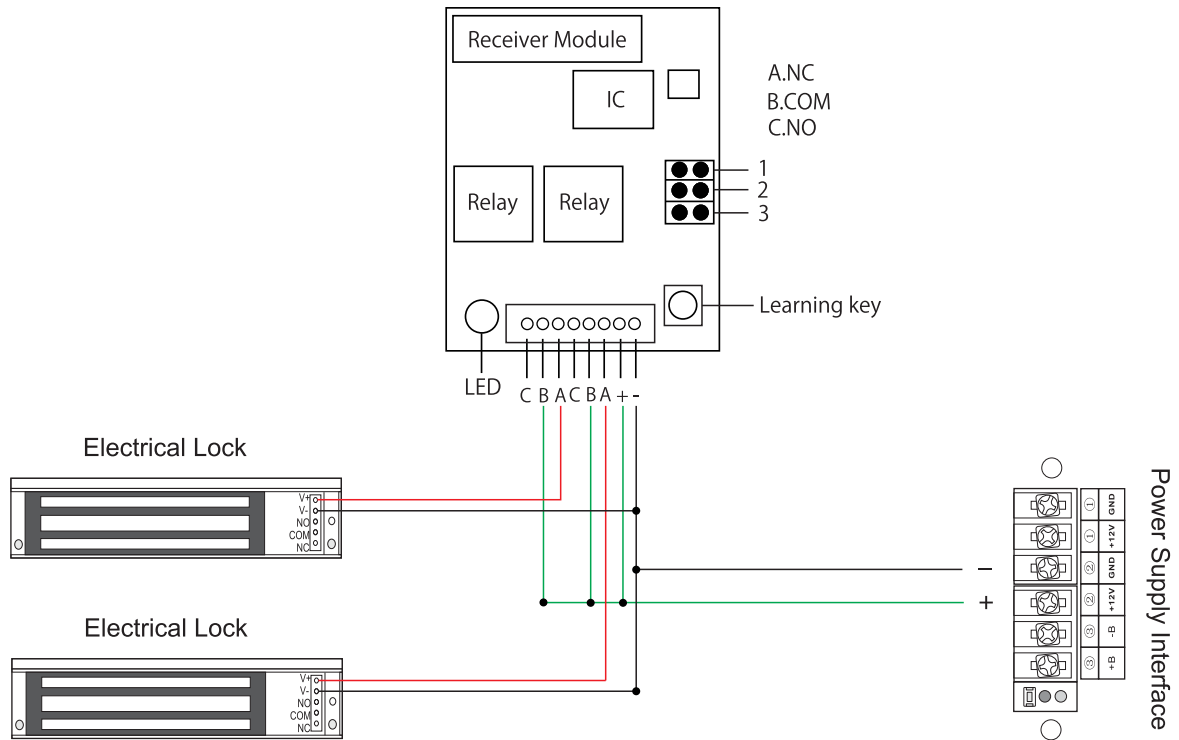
Receiver Module

IC

A.NC
B.COM
C.NO

Relay

Relay

1
2
3

Learning key

LED

C B A C B A + -

Electrical Lock

V+
V-
NO
COM
NC

Electrical Lock

V+
V-
NO
COM
NC

-
+

Power Supply Interface

① GND
① +12V
② GND
② +12V
③ -B
③ +B